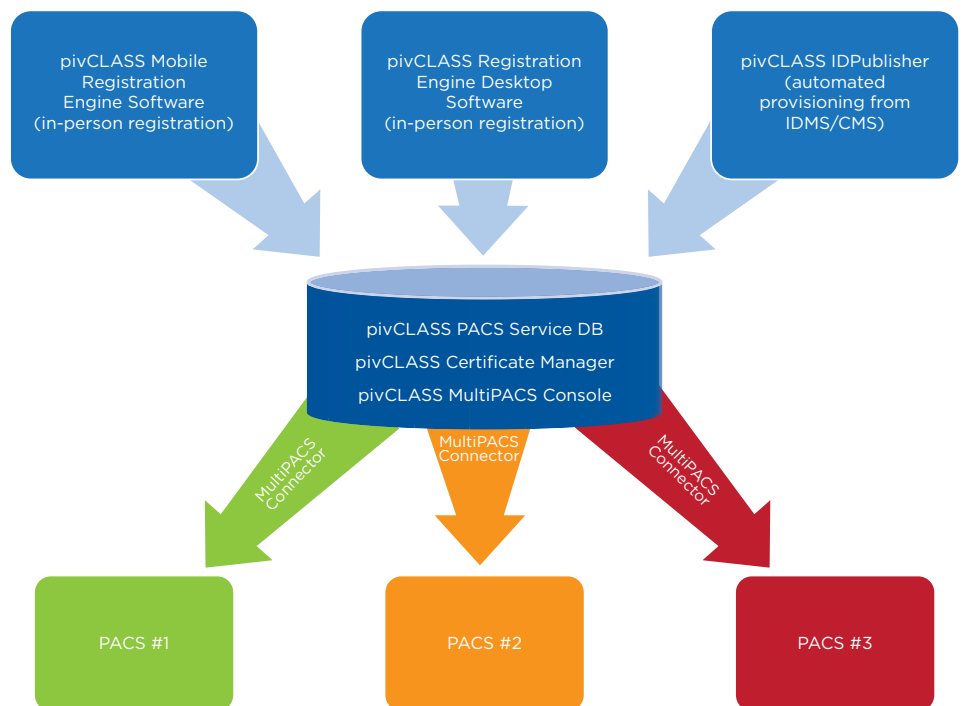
pivCLASS Mobile Registration Engine Software (in-person registration)

pivCLASS Registration Engine Desktop Software (in-person registration)

pivCLASS IDPublisher (automated provisioning from IDMS/CMS)

pivCLASS PACS Service DB

pivCLASS Certificate Manager

pivCLASS MultiPACS Console

MultiPACS Connector

MultiPACS Connector

MultiPACS Connector

PACS #1

PACS #2

PACS #3